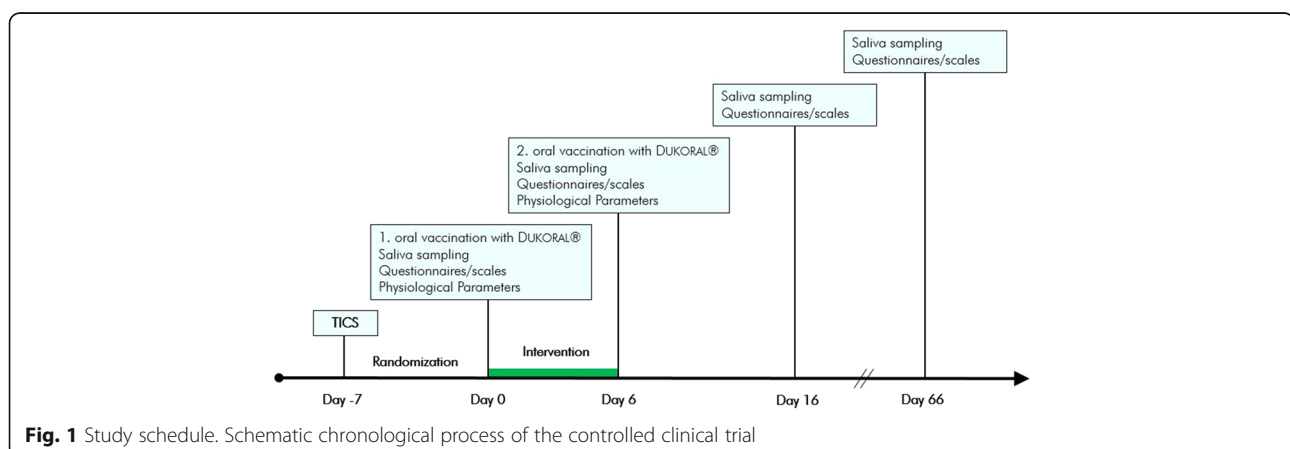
Saliva sampling
Questionnaires/scales

Saliva sampling
Questionnaires/scales

2. oral vaccination with DUKORAL®
Saliva sampling
Questionnaires/scales
Physiological Parameters

1. oral vaccination with DUKORAL®
Saliva sampling
Questionnaires/scales
Physiological Parameters

TICS

Randomization

Intervention

Day -7

Day 0

Day 6

Day 16

Day 66

**Fig. 1** Study schedule. Schematic chronological process of the controlled clinical trial